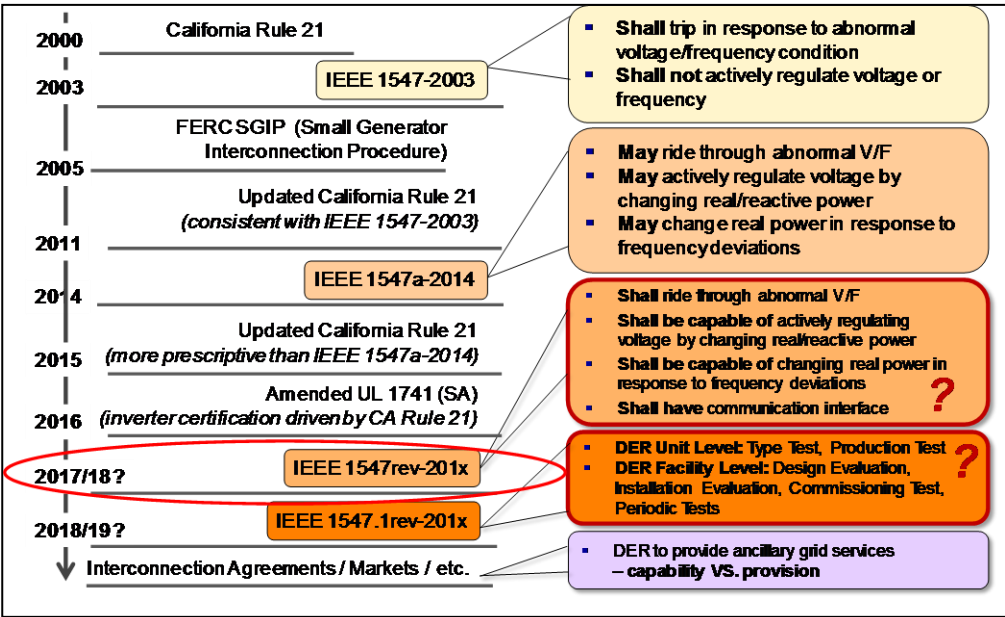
2000
California Rule 21

2003
IEEE 1547-2003

- Shall trip in response to abnormal voltage/frequency condition
- Shall not actively regulate voltage or frequency

FERC SGIP (Small Generator Interconnection Procedure)

2005

Updated California Rule 21
(consistent with IEEE 1547-2003)

2011

- May ride through abnormal V/F
- May actively regulate voltage by changing real/reactive power
- May change real power in response to frequency deviations

IEEE 1547a-2014

2014

Updated California Rule 21
(more prescriptive than IEEE 1547a-2014)

2015

Amended UL 1741 (SA)
(inverter certification driven by CA Rule 21)

2016

- Shall ride through abnormal V/F
- Shall be capable of actively regulating voltage by changing real/reactive power
- Shall be capable of changing real power in response to frequency deviations
- Shall have communication interface

?

2017/18?
IEEE 1547rev-201x

- DER Unit Level: Type Test, Production Test
- DER Facility Level: Design Evaluation, Installation Evaluation, Commissioning Test, Periodic Tests

?

2018/19?
IEEE 1547.1rev-201x

Interconnection Agreements / Markets / etc.

- DER to provide ancillary grid services – capability VS. provision